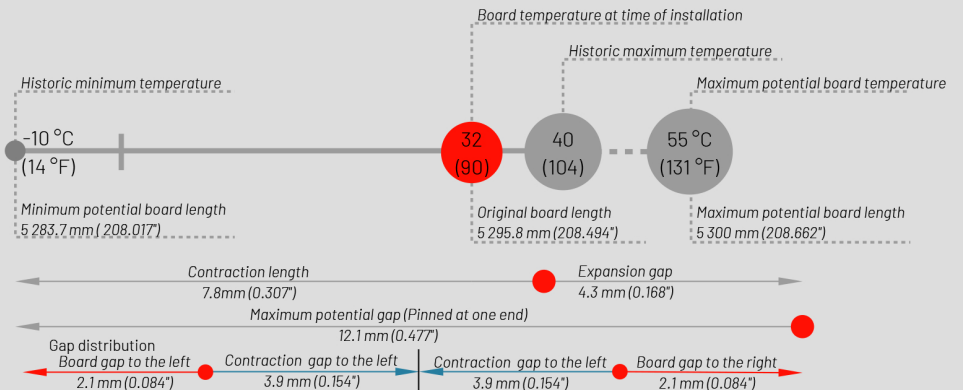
Board temperature at time of installation

Historic maximum temperature

Historic minimum temperature

Maximum potential board temperature

-10 °C
(14 °F)

32
(90)

40
(104)

55 °C
(131 °F)

Minimum potential board length
5 283.7 mm (208.017")

Original board length
5 295.8 mm (208.494")

Maximum potential board length
5 300 mm (208.662")

Contraction length
7.8mm (0.307")

Expansion gap
4.3 mm (0.168")

Maximum potential gap (Pinned at one end)
12.1 mm (0.477")

Gap distribution

Board gap to the left
2.1 mm (0.084")

Contraction gap to the left
3.9 mm (0.154")

Contraction gap to the left
3.9 mm (0.154")

Board gap to the right
2.1 mm (0.084")